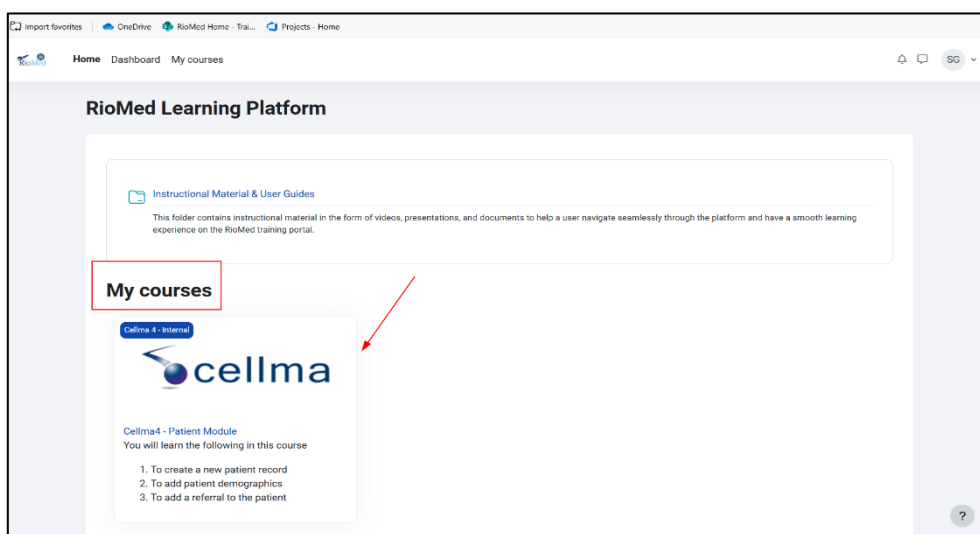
Import favorites | OneDrive RioMed Home - Trai... Projects - Home

RioMed

Home Dashboard My courses

SG

RioMed Learning Platform

Instructional Material & User Guides

This folder contains instructional material in the form of videos, presentations, and documents to help a user navigate seamlessly through the platform and have a smooth learning experience on the RioMed training portal.

My courses

Cellma 4 - Internal

cellma

Cellma4 - Patient Module

You will learn the following in this course

1. To create a new patient record
2. To add patient demographics
3. To add a referral to the patient

?